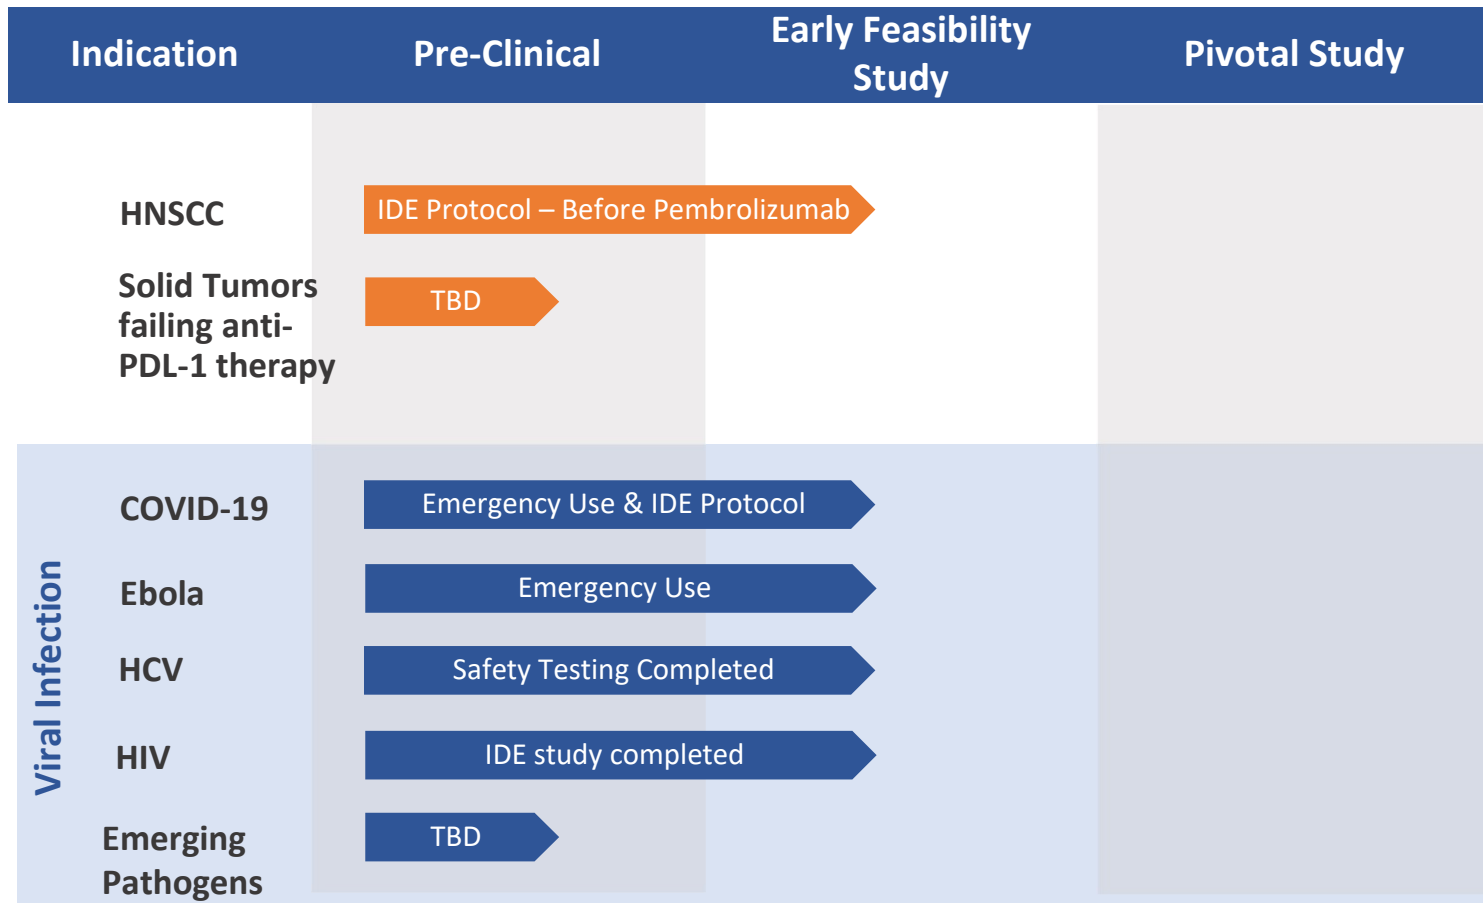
| Indication | Pre-Clinical | Early Feasibility Study | Pivotal Study |
|---|---|---|---|
| HNSCC | IDE Protocol – Before Pembrolizumab | | |
| Solid Tumors failing anti-PDL-1 therapy | TBD | | |
| COVID-19 | Emergency Use & IDE Protocol | | |
| Ebola | Emergency Use | | |
| HCV | Safety Testing Completed | | |
| HIV | IDE study completed | | |
| Emerging Pathogens | TBD | | |

Viral Infection